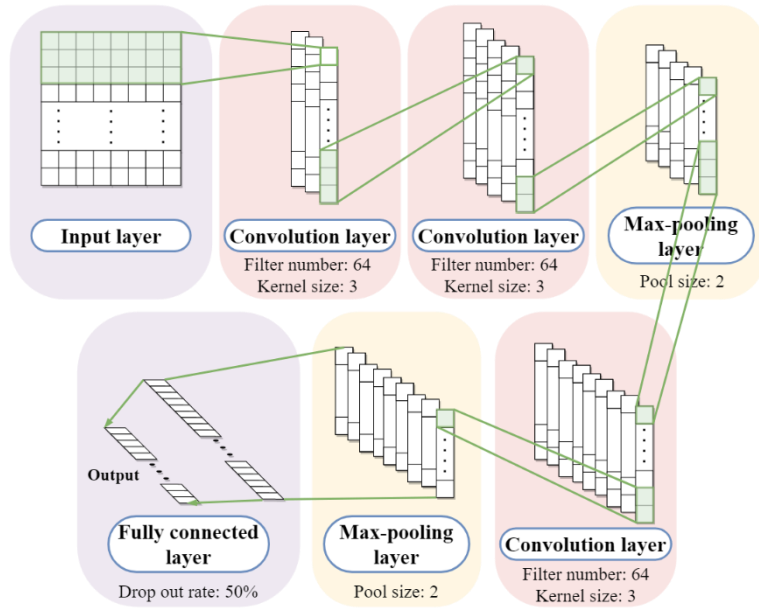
Input layer

Convolution layer
Filter number: 64
Kernel size: 3

Convolution layer
Filter number: 64
Kernel size: 3

Max-pooling layer
Pool size: 2

Output

Fully connected layer
Drop out rate: 50%

Max-pooling layer
Pool size: 2

Convolution layer
Filter number: 64
Kernel size: 3